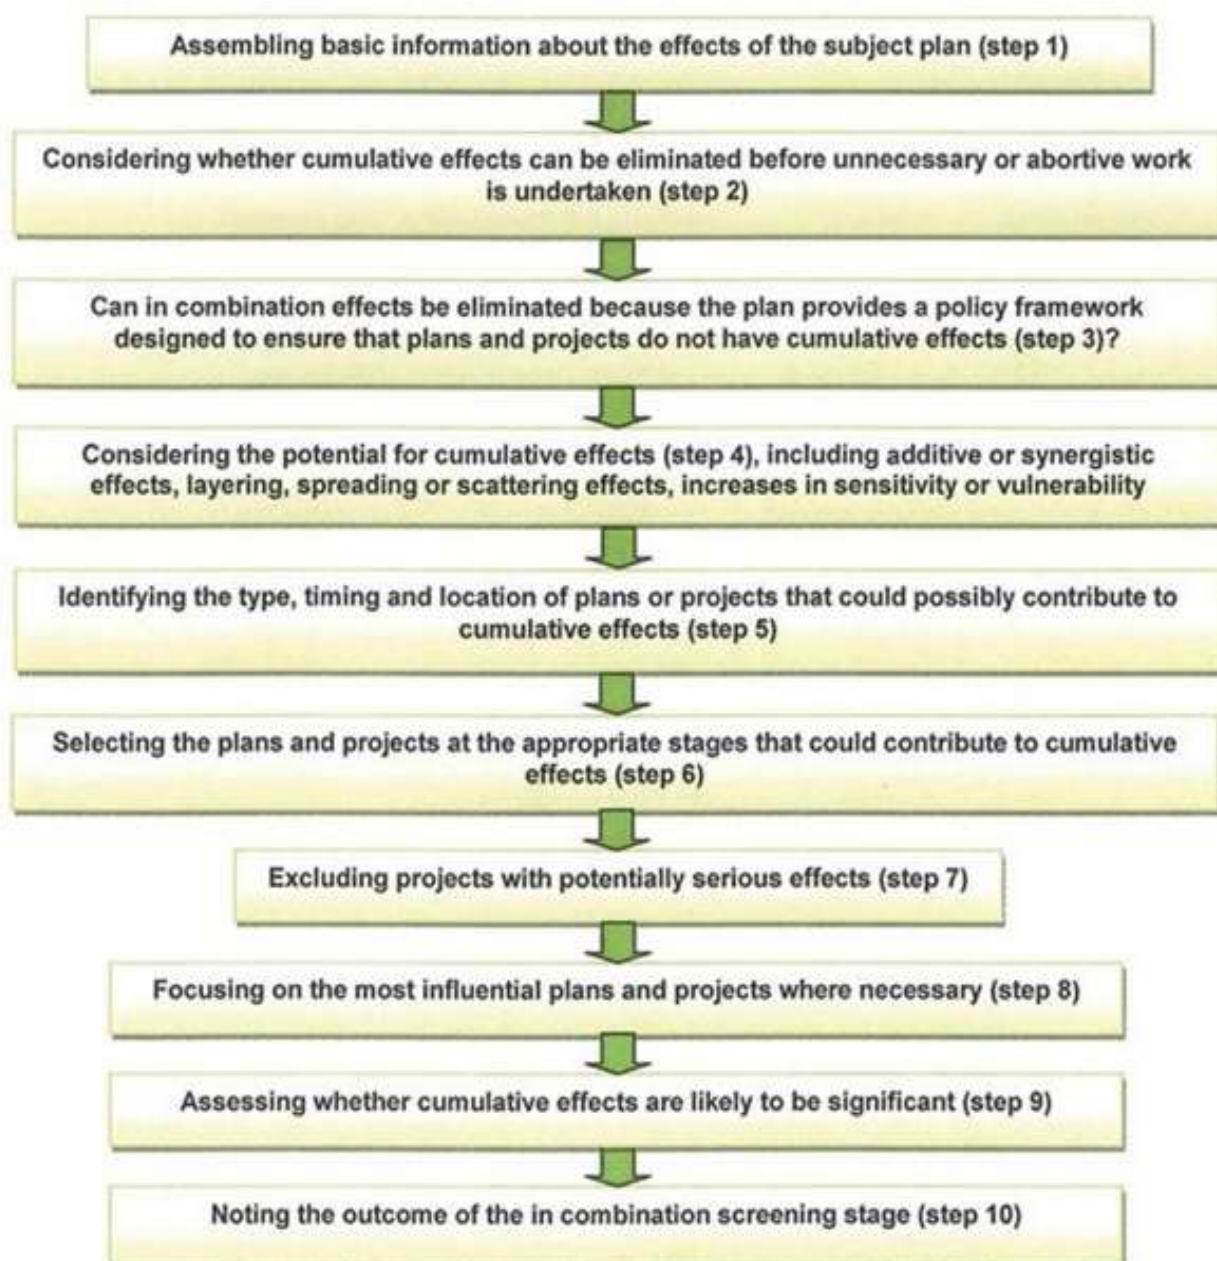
Assembling basic information about the effects of the subject plan (step 1)

Considering whether cumulative effects can be eliminated before unnecessary or abortive work is undertaken (step 2)

Can in combination effects be eliminated because the plan provides a policy framework designed to ensure that plans and projects do not have cumulative effects (step 3)?

Considering the potential for cumulative effects (step 4), including additive or synergistic effects, layering, spreading or scattering effects, increases in sensitivity or vulnerability

Identifying the type, timing and location of plans or projects that could possibly contribute to cumulative effects (step 5)

Selecting the plans and projects at the appropriate stages that could contribute to cumulative effects (step 6)

Excluding projects with potentially serious effects (step 7)

Focusing on the most influential plans and projects where necessary (step 8)

Assessing whether cumulative effects are likely to be significant (step 9)

Noting the outcome of the in combination screening stage (step 10)